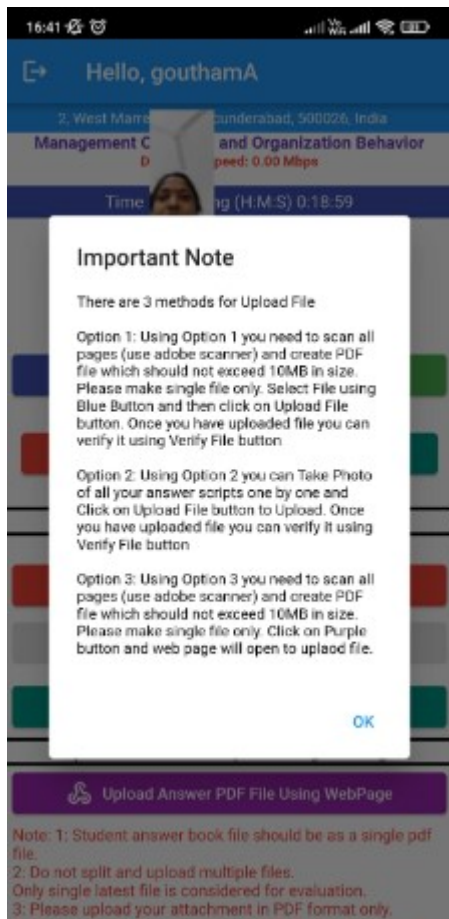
16:41

Hello, gouthamA

2, West Marre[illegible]cunderabad, 500026, India

Management C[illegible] and Organization Behavior

D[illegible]peed: 0.00 Mbps

Time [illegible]g (H:M:S) 0:18:59

Important Note

There are 3 methods for Upload File

Option 1: Using Option 1 you need to scan all pages (use adobe scanner) and create PDF file which should not exceed 10MB in size. Please make single file only. Select File using Blue Button and then click on Upload File button. Once you have uploaded file you can verify it using Verify File button

Option 2: Using Option 2 you can Take Photo of all your answer scripts one by one and Click on Upload File button to Upload. Once you have uploaded file you can verify it using Verify File button

Option 3: Using Option 3 you need to scan all pages (use adobe scanner) and create PDF file which should not exceed 10MB in size. Please make single file only. Click on Purple button and web page will open to uplaod file.

OK

Upload Answer PDF File Using WebPage

Note: 1: Student answer book file should be as a single pdf file.
2: Do not split and upload multiple files.
Only single latest file is considered for evaluation.
3: Please upload your attachment in PDF format only.